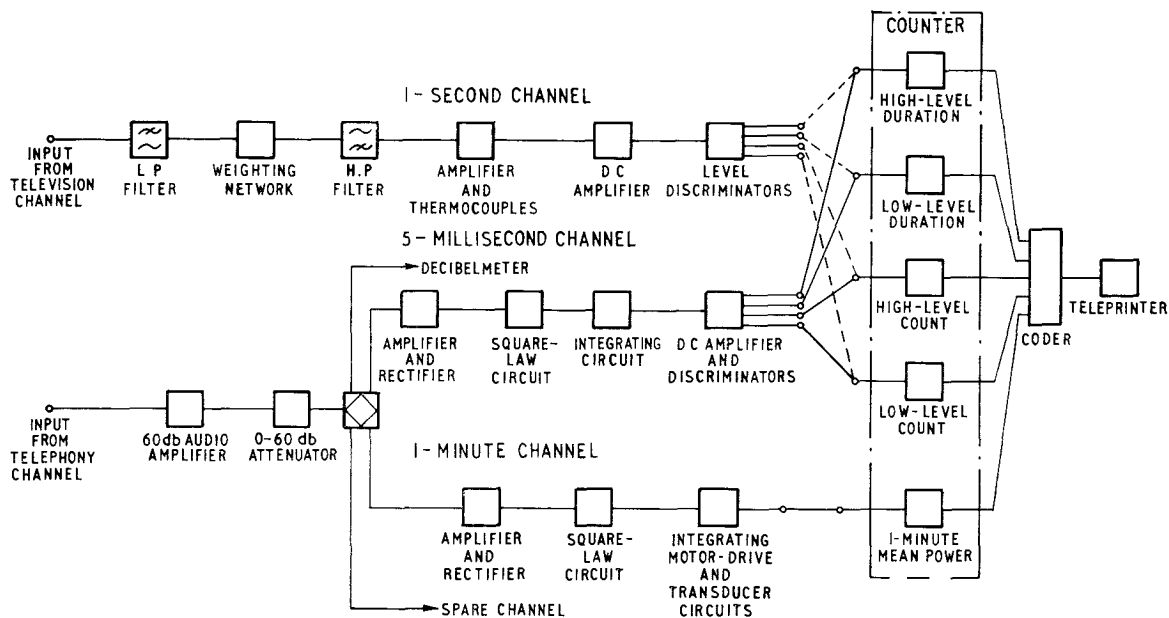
COUNTER

1- SECOND CHANNEL

INPUT FROM TELEVISION CHANNEL

L P FILTER

WEIGHTING NETWORK

H.P FILTER

AMPLIFIER AND THERMOCOUPLES

D C AMPLIFIER

LEVEL DISCRIMINATORS

HIGH-LEVEL DURATION

LOW-LEVEL DURATION

5 - MILLISECOND CHANNEL

DECIBELMETER

AMPLIFIER AND RECTIFIER

SQUARE-LAW CIRCUIT

INTEGRATING CIRCUIT

D C AMPLIFIER AND DISCRIMINATORS

HIGH-LEVEL COUNT

CODER

TELEPRINTER

INPUT FROM TELEPHONY CHANNEL

60db AUDIO AMPLIFIER

0-60 db ATTENUATOR

LOW-LEVEL COUNT

1 - MINUTE CHANNEL

AMPLIFIER AND RECTIFIER

SQUARE-LAW CIRCUIT

INTEGRATING MOTOR-DRIVE AND TRANSDUCER CIRCUITS

1-MINUTE MEAN POWER

SPARE CHANNEL